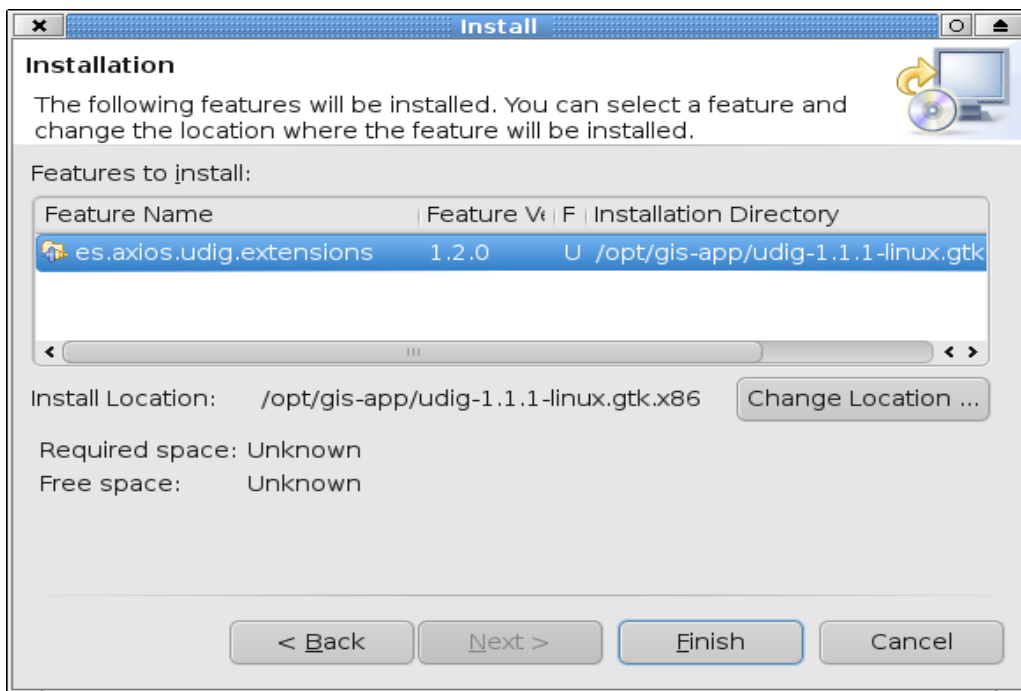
Install

Installation

The following features will be installed. You can select a feature and change the location where the feature will be installed.

Features to install:

| Feature Name | Feature Ve | F | Installation Directory |
|---|---|---|---|
| es.axios.udig.extensions | 1.2.0 | U | /opt/gis-app/udig-1.1.1-linux.gtk |

Install Location: /opt/gis-app/udig-1.1.1-linux.gtk.x86

Change Location ...

Required space: Unknown
Free space: Unknown

< Back

Next >

Finish

Cancel